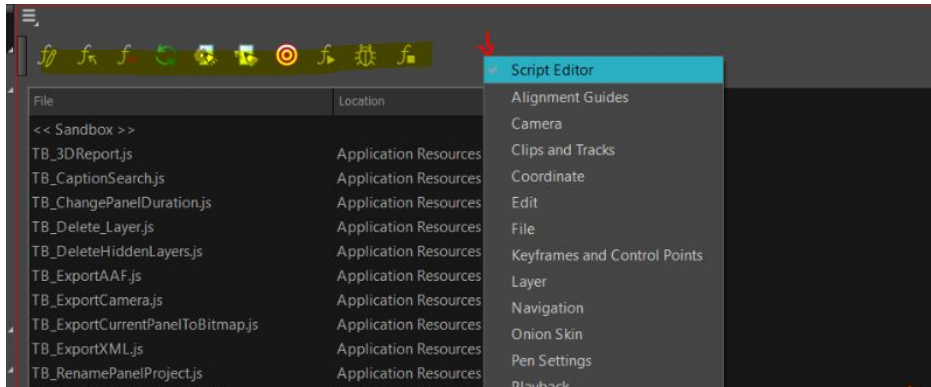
| File | Location |
|---|---|
| << Sandbox >> | |
| TB_3DReport.js | Application Resources |
| TB_CaptionSearch.js | Application Resources |
| TB_ChangePanelDuration.js | Application Resources |
| TB_Delete_Layer.js | Application Resources |
| TB_DeleteHiddenLayers.js | Application Resources |
| TB_ExportAAF.js | Application Resources |
| TB_ExportCamera.js | Application Resources |
| TB_ExportCurrentPanelToBitmap.js | Application Resources |
| TB_ExportXML.js | Application Resources |
| TB_RenamePanelProject.js | Application Resources |

Script Editor
Alignment Guides
Camera
Clips and Tracks
Coordinate
Edit
File
Keyframes and Control Points
Layer
Navigation
Onion Skin
Pen Settings
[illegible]